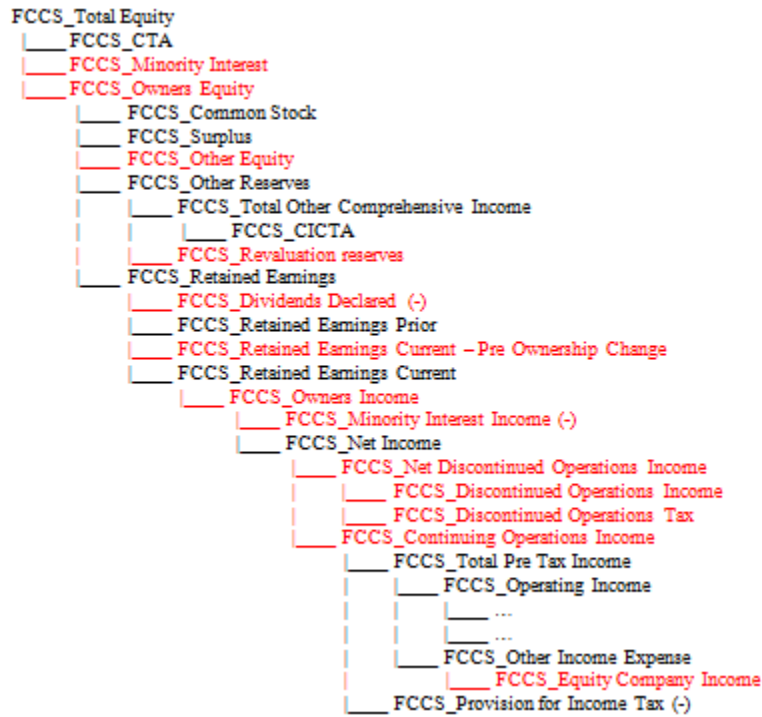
FCCS_Total Equity
|____FCCS_CTA
|____FCCS_Minority Interest
|____FCCS_Owners Equity
|____ FCCS_Common Stock
|____ FCCS_Surplus
|____ FCCS_Other Equity
|____ FCCS_Other Reserves
| |____ FCCS_Total Other Comprehensive Income
| | |____ FCCS_CICTA
| |____ FCCS_Revaluation reserves
|____ FCCS_Retained Earnings
|____ FCCS_Dividends Declared (-)
|____ FCCS_Retained Earnings Prior
|____ FCCS_Retained Earnings Current – Pre Ownership Change
|____ FCCS_Retained Earnings Current
|____ FCCS_Owners Income
|____ FCCS_Minority Interest Income (-)
|____ FCCS_Net Income
|____ FCCS_Net Discontinued Operations Income
| |____ FCCS_Discontinued Operations Income
| |____ FCCS_Discontinued Operations Tax
|____ FCCS_Continuing Operations Income
|____ FCCS_Total Pre Tax Income
| |____ FCCS_Operating Income
| | |____ …
| | |____ …
| |____ FCCS_Other Income Expense
| |____ FCCS_Equity Company Income
|____ FCCS_Provision for Income Tax (-)